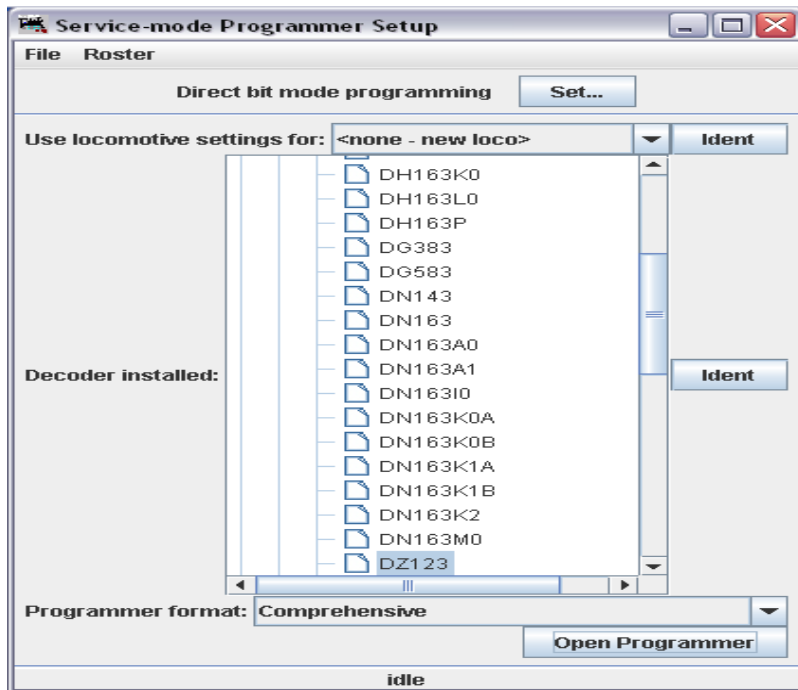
Service-mode Programmer Setup

File Roster

Direct bit mode programming Set...

Use locomotive settings for: <none - new loco> Ident

Decoder installed:

DH163K0
DH163L0
DH163P
DG383
DG583
DN143
DN163
DN163A0
DN163A1
DN163I0
DN163K0A
DN163K0B
DN163K1A
DN163K1B
DN163K2
DN163M0
DZ123

Ident

Programmer format: Comprehensive

Open Programmer

idle